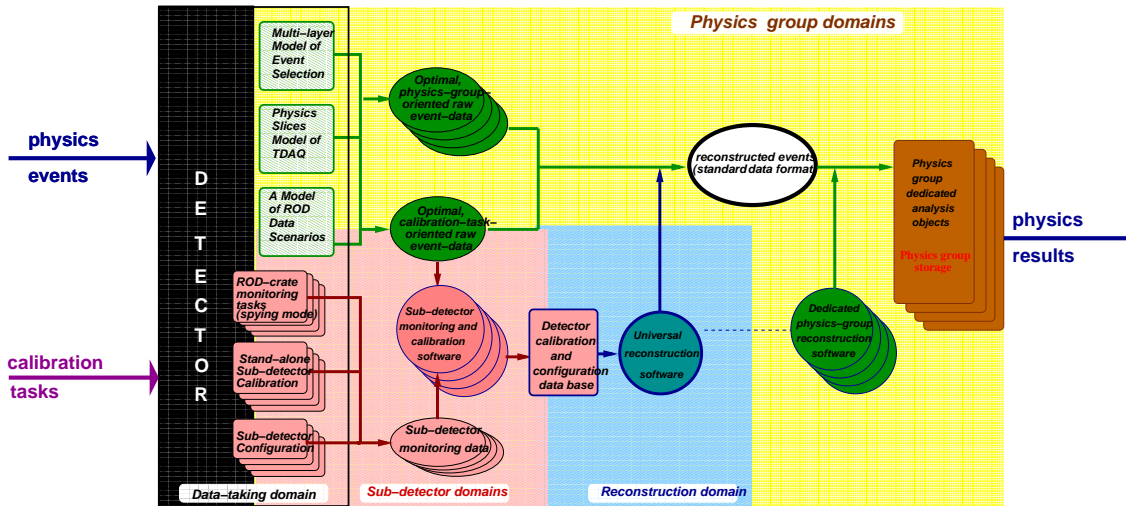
Physics group domains

physics events

calibration tasks

D E T E C T O R

Multi–layer Model of Event Selection

Physics Slices Model of TDAQ

A Model of ROD Data Scenarios

ROD–crate monitoring tasks (spying mode)

Stand–alone Sub–detector Calibration

Sub–detector Configuration

Optimal, physics–group–oriented raw event–data

Optimal, calibration–task–oriented raw event–data

Sub–detector monitoring and calibration software

Sub–detector monitoring data

Detector calibration and configuration data base

Universal reconstruction software

reconstructed events (standard data format)

Dedicated physics–group reconstruction software

Physics group dedicated analysis objects

Physics group storage

physics results

Data–taking domain

Sub–detector domains

Reconstruction domain